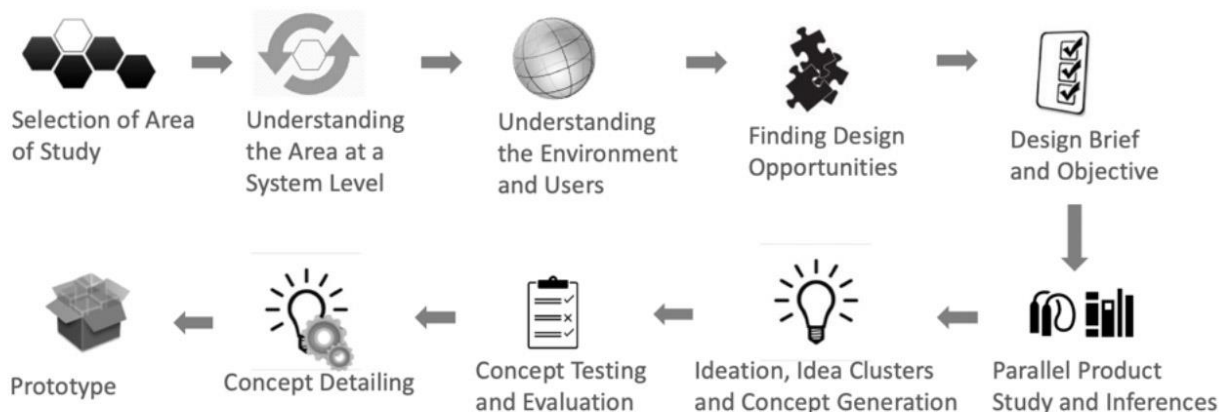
Selection of Area of Study

Understanding the Area at a System Level

Understanding the Environment and Users

Finding Design Opportunities

Design Brief and Objective

Parallel Product Study and Inferences

Ideation, Idea Clusters and Concept Generation

Concept Testing and Evaluation

Concept Detailing

Prototype